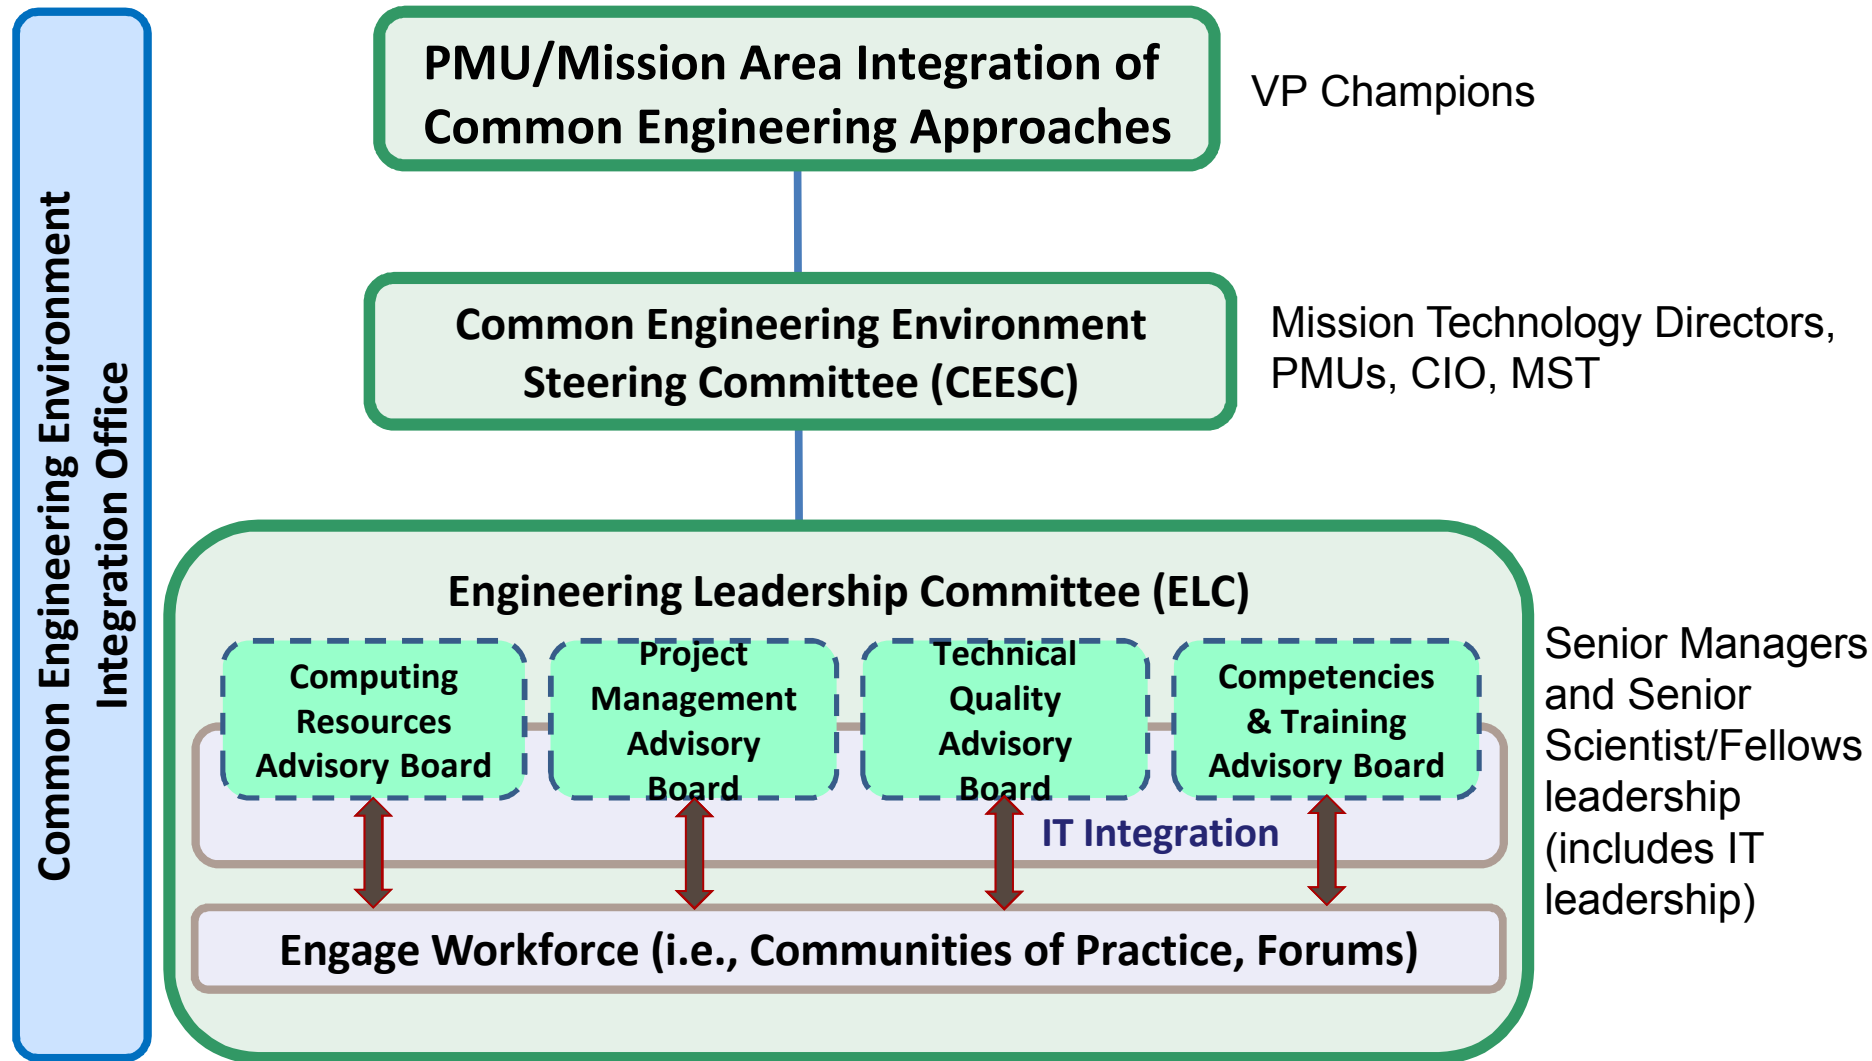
Common Engineering Environment Integration Office

PMU/Mission Area Integration of Common Engineering Approaches

VP Champions

Common Engineering Environment Steering Committee (CEESC)

Mission Technology Directors, PMUs, CIO, MST

Engineering Leadership Committee (ELC)

Computing Resources Advisory Board

Project Management Advisory Board

Technical Quality Advisory Board

Competencies & Training Advisory Board

IT Integration

Engage Workforce (i.e., Communities of Practice, Forums)

Senior Managers and Senior Scientist/Fellows leadership (includes IT leadership)